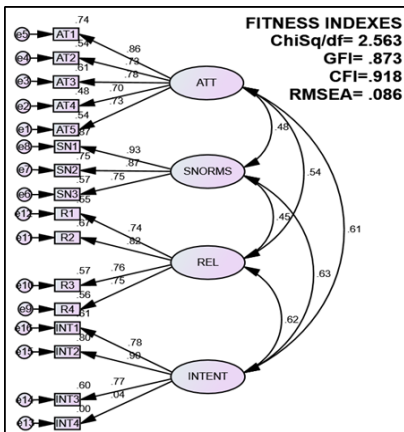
FITNESS INDEXES
ChiSq/df= 2.563
GFI= .873
CFI=.918
RMSEA= .086

e5 AT1 .74
e4 AT2 .54
e3 AT3 .61
e2 AT4 .48
e1 AT5 .54 .87
.86
.73
.78
.70
.73
ATT

e8 SN1 .93
e7 SN2 .75 .87
e6 SN3 .57 .75 .65
SNORMS

e12 R1
e11 R2 .57
.74
.82
REL

e10 R3 .57
e9 R4 .56 .61
.76
.75

e16 INT1
e15 INT2 .80
.78
.90
INTENT

e14 INT3 .60
e13 INT4 .00
.77
.04

.48
.54
.61
.45
.63
.62